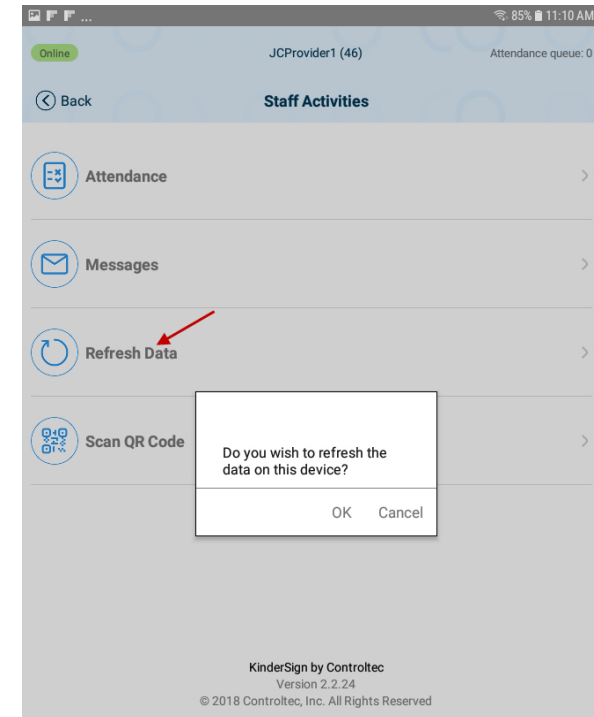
85% 11:10 AM

Online

JCProvider1 (46)

Attendance queue: 0

Back

Staff Activities

Attendance

Messages

Refresh Data

Scan QR Code

Do you wish to refresh the data on this device?

OK

Cancel

KinderSign by Controltec
Version 2.2.24
© 2018 Controltec, Inc. All Rights Reserved